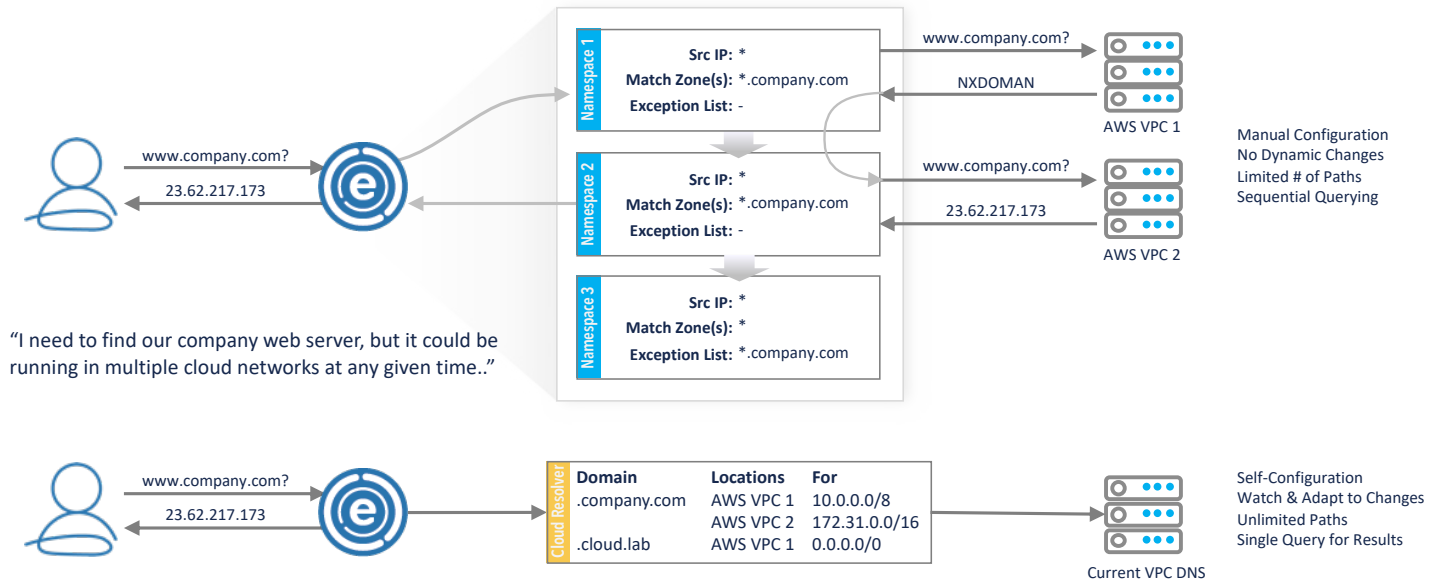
www.company.com?

23.62.217.173

Namespace 1
Src IP: *
Match Zone(s): *.company.com
Exception List: -

Namespace 2
Src IP: *
Match Zone(s): *.company.com
Exception List: -

Namespace 3
Src IP: *
Match Zone(s): *
Exception List: *.company.com

www.company.com?
NXDOMAN
AWS VPC 1

www.company.com?
23.62.217.173
AWS VPC 2

Manual Configuration
No Dynamic Changes
Limited # of Paths
Sequential Querying

“I need to find our company web server, but it could be running in multiple cloud networks at any given time..”

www.company.com?

23.62.217.173

Cloud Resolver

| Domain | Locations | For |
|---|---|---|
| .company.com | AWS VPC 1 | 10.0.0.0/8 |
| | AWS VPC 2 | 172.31.0.0/16 |
| .cloud.lab | AWS VPC 1 | 0.0.0.0/0 |

Current VPC DNS

Self-Configuration
Watch & Adapt to Changes
Unlimited Paths
Single Query for Results